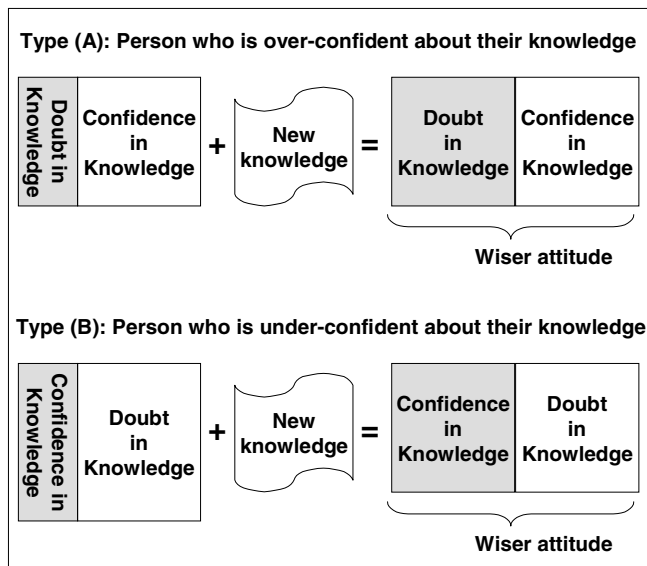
Type (A): Person who is over-confident about their knowledge

Doubt in Knowledge

Confidence in Knowledge

+

New knowledge

=

Doubt in Knowledge

Confidence in Knowledge

Wiser attitude

Type (B): Person who is under-confident about their knowledge

Confidence in Knowledge

Doubt in Knowledge

+

New knowledge

=

Confidence in Knowledge

Doubt in Knowledge

Wiser attitude